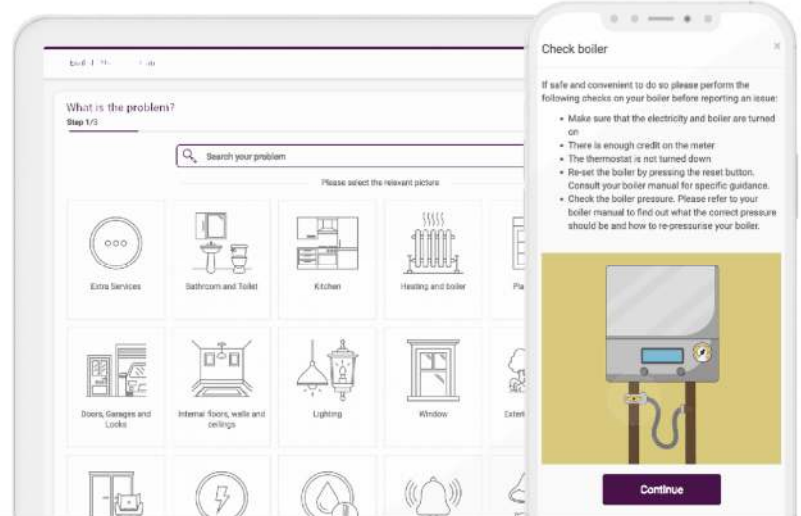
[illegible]

What is the problem?
Step 1/3

Search your problem

Please select the relevant picture

Extra Services
Bathroom and Toilet
Kitchen
Heating and boiler
Pla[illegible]

Doors, Garages and Locks
Internal floors, walls and ceilings
Lighting
Window
Exter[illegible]

Check boiler

×

If safe and convenient to do so please perform the following checks on your boiler before reporting an issue:

- Make sure that the electricity and boiler are turned on
- There is enough credit on the meter
- The thermostat is not turned down
- Re-set the boiler by pressing the reset button. Consult your boiler manual for specific guidance.
- Check the boiler pressure. Please refer to your boiler manual to find out what the correct pressure should be and how to re-pressurise your boiler.

Continue